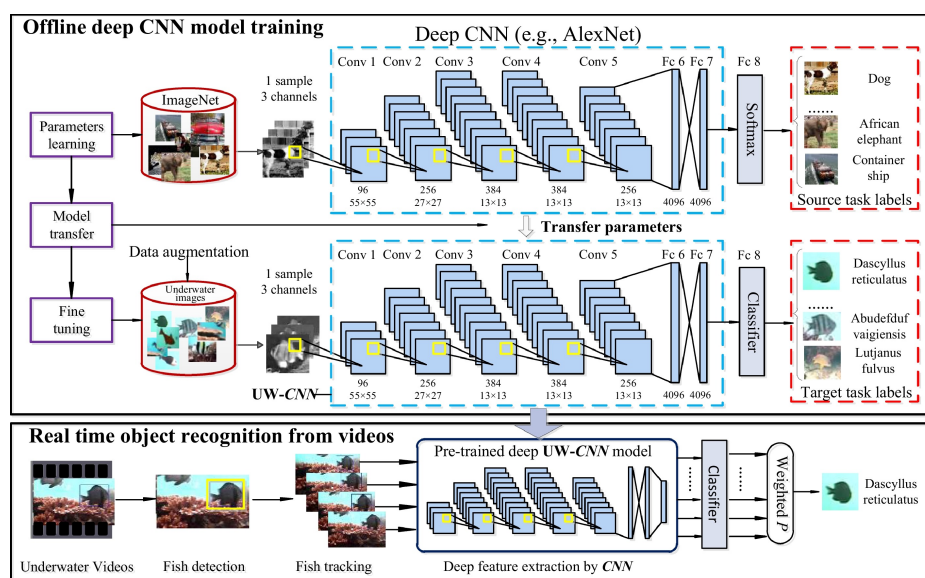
Offline deep CNN model training

Deep CNN (e.g., AlexNet)

Parameters learning

ImageNet

1 sample
3 channels

Conv 1 Conv 2 Conv 3 Conv 4 Conv 5 Fc 6 Fc 7 Fc 8

96
55×55

256
27×27

384
13×13

384
13×13

256
13×13

4096 4096

Softmax

Dog

......

African elephant

Container ship

Source task labels

Model transfer

Transfer parameters

Data augmentation

Fine tuning

Underwater images

1 sample
3 channels

Conv 1 Conv 2 Conv 3 Conv 4 Conv 5 Fc 6 Fc 7 Fc 8

UW-CNN

96
55×55

256
27×27

384
13×13

384
13×13

256
13×13

4096 4096

Classifier

Dascyllus reticulatus

......

Abudefduf vaigiensis

Lutjanus fulvus

Target task labels

Real time object recognition from videos

Pre-trained deep UW-CNN model

Classifier

Weighted P

Dascyllus reticulatus

Underwater Videos

Fish detection

Fish tracking

Deep feature extraction by CNN